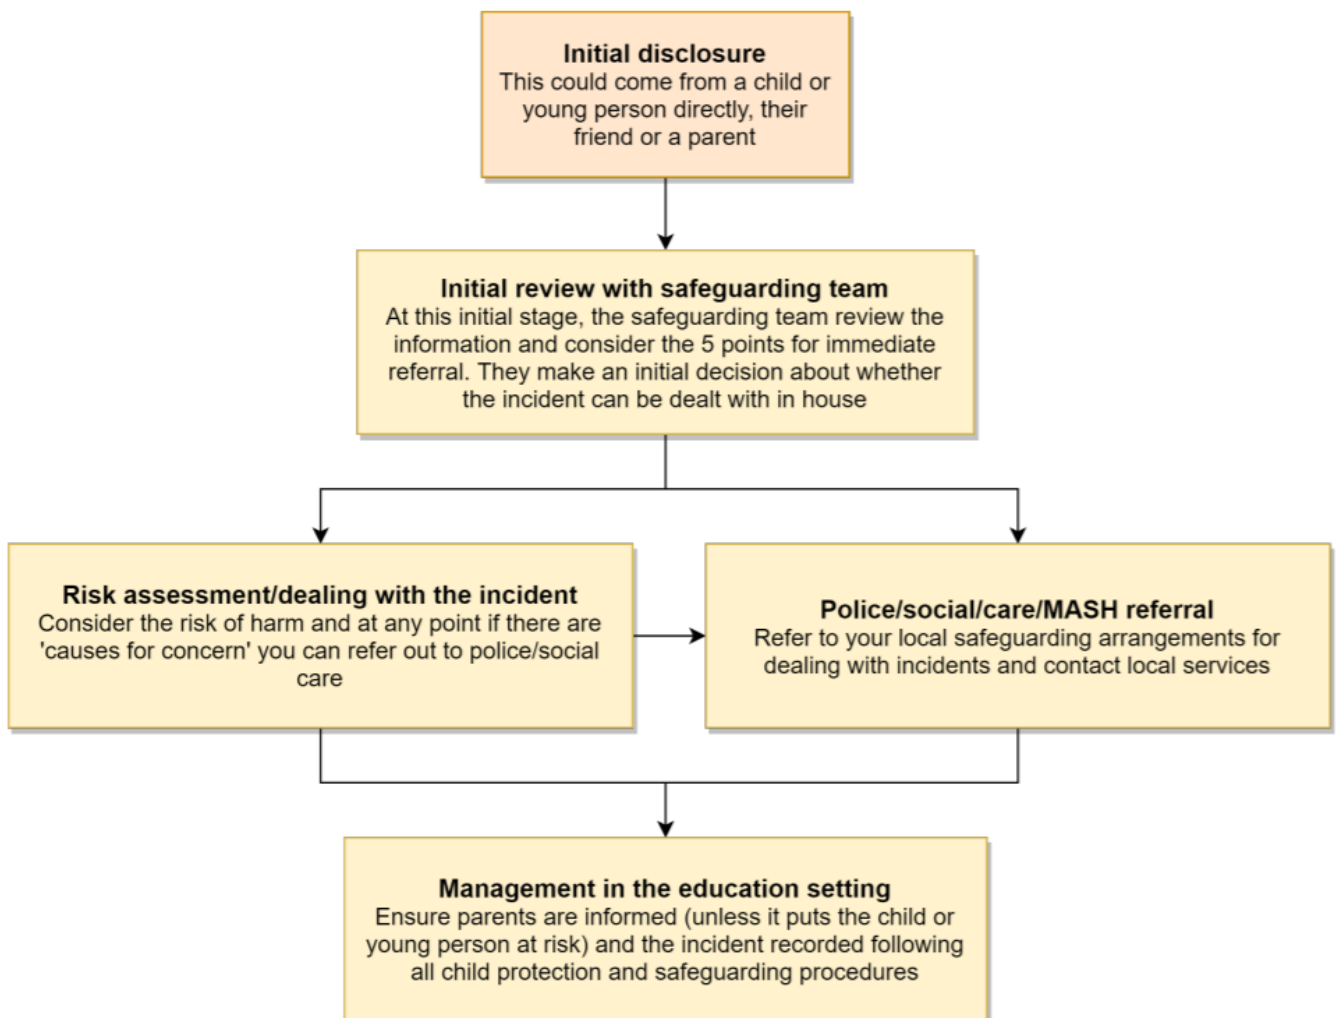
Initial disclosure
This could come from a child or young person directly, their friend or a parent

Initial review with safeguarding team
At this initial stage, the safeguarding team review the information and consider the 5 points for immediate referral. They make an initial decision about whether the incident can be dealt with in house

Risk assessment/dealing with the incident
Consider the risk of harm and at any point if there are 'causes for concern' you can refer out to police/social care

Police/social/care/MASH referral
Refer to your local safeguarding arrangements for dealing with incidents and contact local services

Management in the education setting
Ensure parents are informed (unless it puts the child or young person at risk) and the incident recorded following all child protection and safeguarding procedures